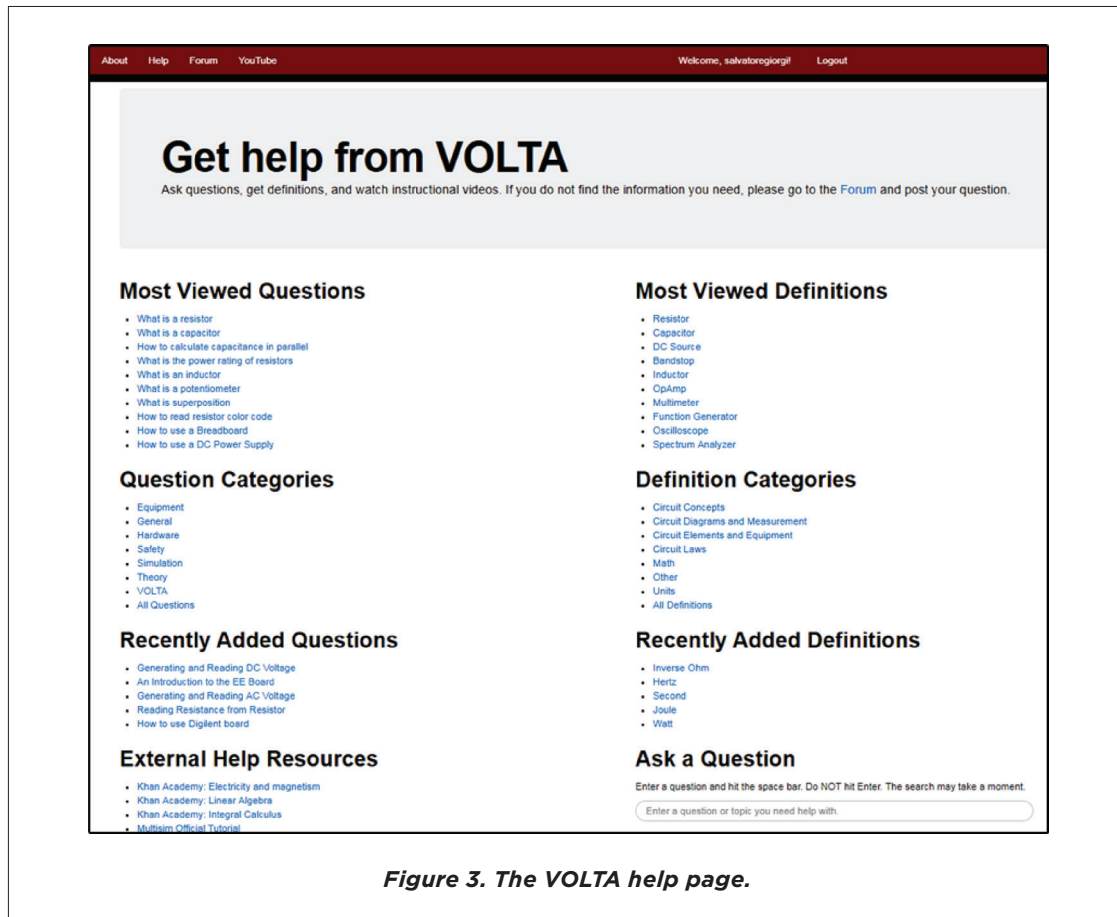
About Help Forum YouTube Welcome, salvatoregiorgi! Logout

# Get help from VOLTA

Ask questions, get definitions, and watch instructional videos. If you do not find the information you need, please go to the Forum and post your question.

## Most Viewed Questions

- What is a resistor
- What is a capacitor
- How to calculate capacitance in parallel
- What is the power rating of resistors
- What is an inductor
- What is a potentiometer
- What is superposition
- How to read resistor color code
- How to use a Breadboard
- How to use a DC Power Supply

## Question Categories

- Equipment
- General
- Hardware
- Safety
- Simulation
- Theory
- VOLTA
- All Questions

## Recently Added Questions

- Generating and Reading DC Voltage
- An Introduction to the EE Board
- Generating and Reading AC Voltage
- Reading Resistance from Resistor
- How to use Digilent board

## External Help Resources

- Khan Academy: Electricity and magnetism
- Khan Academy: Linear Algebra
- Khan Academy: Integral Calculus
- Multisim Official Tutorial

## Most Viewed Definitions

- Resistor
- Capacitor
- DC Source
- Bandstop
- Inductor
- OpAmp
- Multimeter
- Function Generator
- Oscilloscope
- Spectrum Analyzer

## Definition Categories

- Circuit Concepts
- Circuit Diagrams and Measurement
- Circuit Elements and Equipment
- Circuit Laws
- Math
- Other
- Units
- All Definitions

## Recently Added Definitions

- Inverse Ohm
- Hertz
- Second
- Joule
- Watt

## Ask a Question

Enter a question and hit the space bar. Do NOT hit Enter. The search may take a moment.

Enter a question or topic you need help with.

Figure 3. The VOLTA help page.